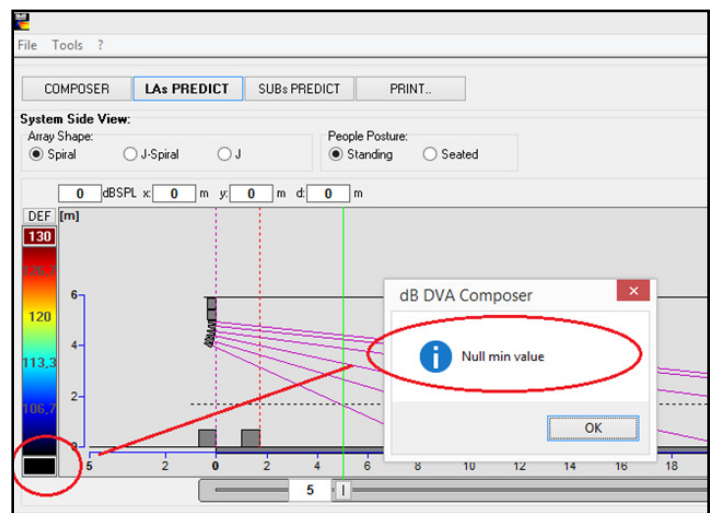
File Tools ?

COMPOSER LAs PREDICT SUBs PREDICT PRINT..

System Side View:
Array Shape:
Spiral J-Spiral J

People Posture:
Standing Seated

0 dBSPL x: 0 m y: 0 m d: 0 m

DEF [m]
130
126,7
120
113,3
106,7

6
4
2
0

5 2 0 2 4 6 8 10 12 14 16 18

5

dB DVA Composer
Null min value
OK